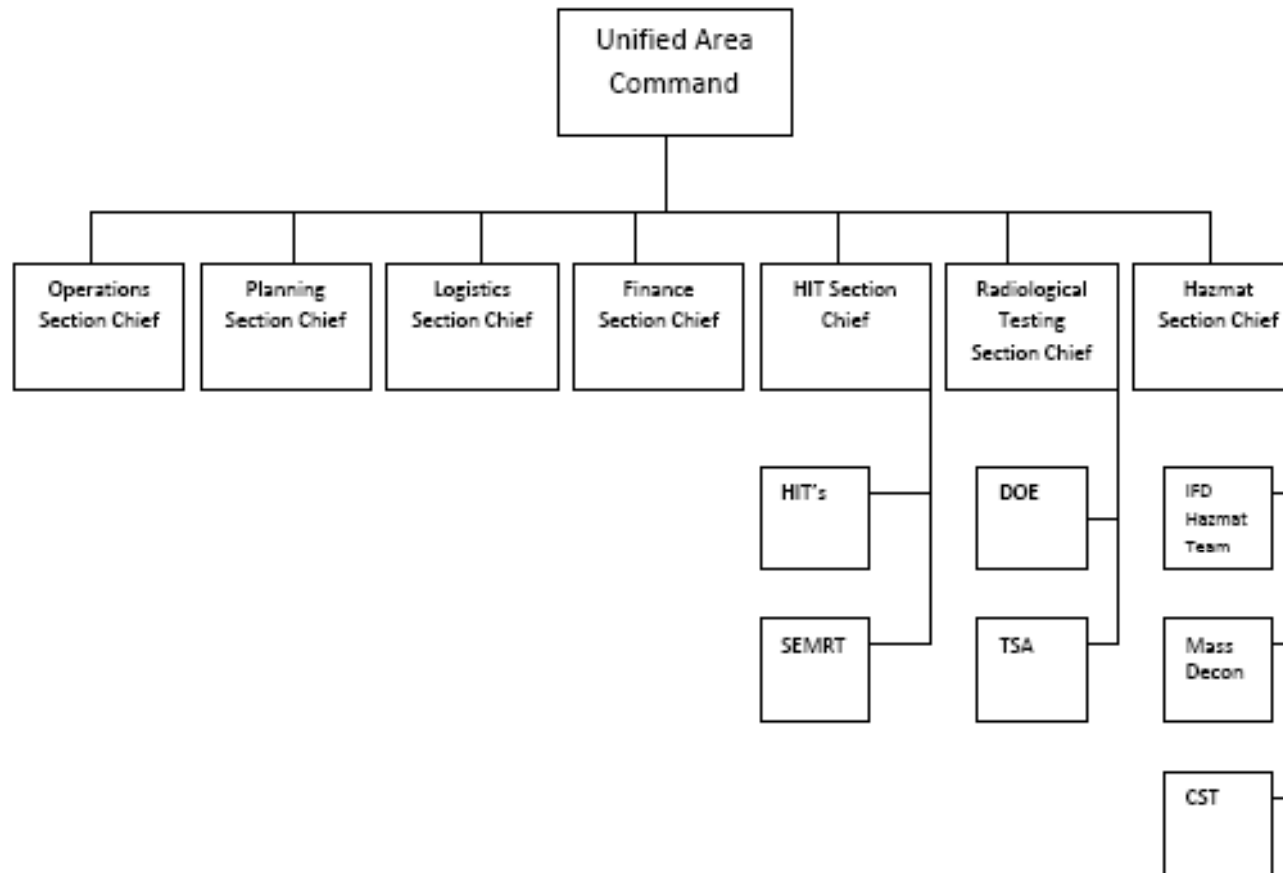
Unified Area Command

Operations Section Chief

Planning Section Chief

Logistics Section Chief

Finance Section Chief

HIT Section Chief

Radiological Testing Section Chief

Hazmat Section Chief

HIT's

SEMRT

DOE

TSA

IFD Hazmat Team

Mass Decon

CST